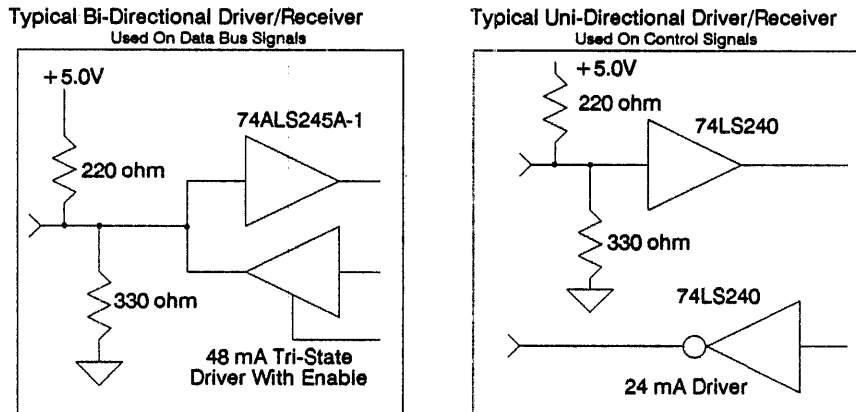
Typical Bi-Directional Driver/Receiver
Used On Data Bus Signals

+5.0V

74ALS245A-1

220 ohm

330 ohm

48 mA Tri-State Driver With Enable

Typical Uni-Directional Driver/Receiver
Used On Control Signals

+5.0V

220 ohm

74LS240

330 ohm

74LS240

24 mA Driver